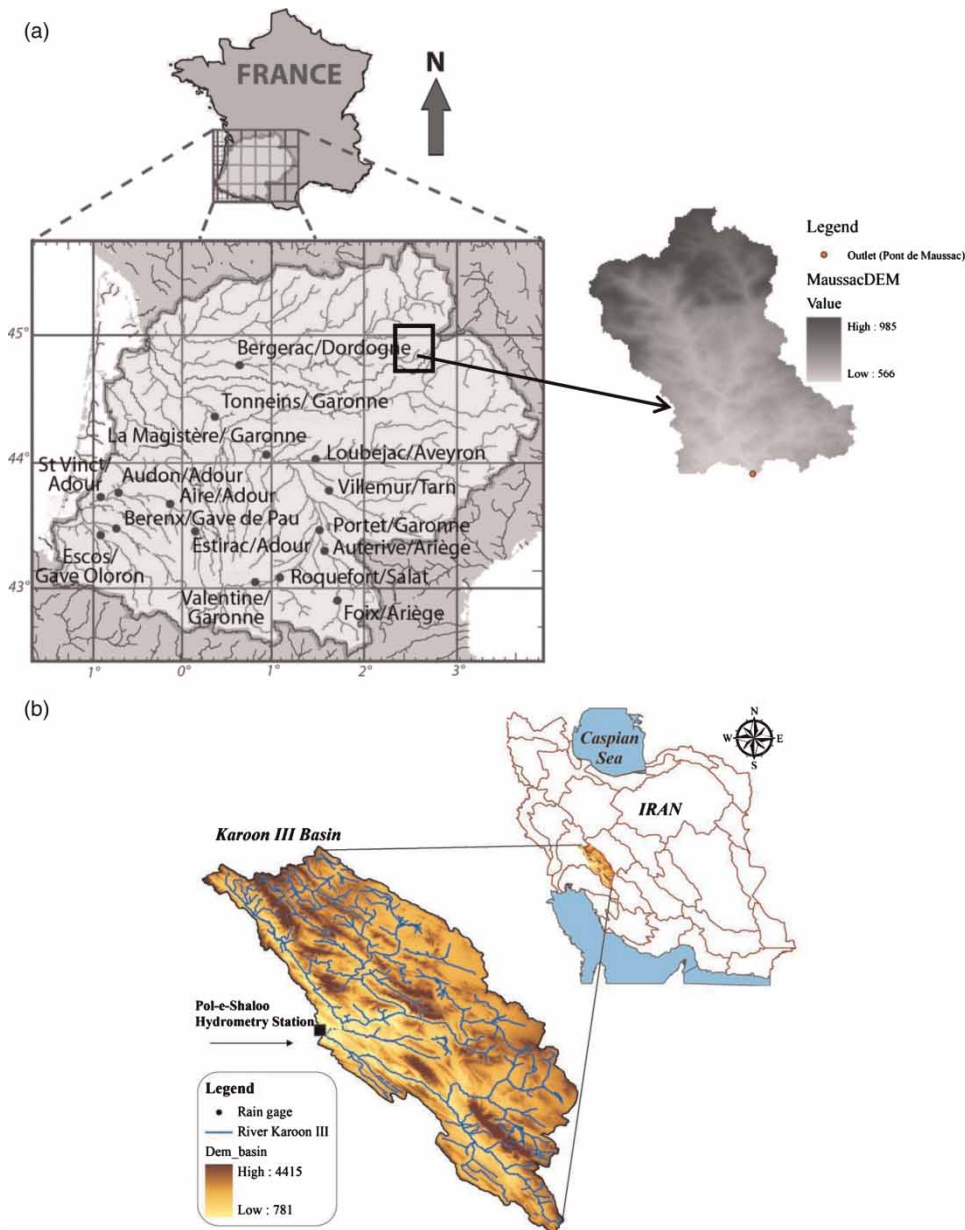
(a)

FRANCE

N

45°

44°

43°

Bergerac/Dordogne

Tonneins/ Garonne

La Magistère/ Garonne

Loubejac/Aveyron

St Vinct/ Adour

Audon/Adour

Aire/Adour

Villemur/Tarn

Berenx/Gave de Pau

Portet/Garonne

Estirac/Adour

Auterive/Ariège

Escos/ Gave Oloron

Roquefort/Salat

Valentine/ Garonne

Foix/Ariège

1°

0°

1°

2°

3°

Legend

Outlet (Pont de Maussac)

MaussacDEM

Value

High : 985

Low : 566

(b)

Caspian Sea

N

W

E

S

IRAN

Karoon III Basin

Pol-e-Shaloo Hydrometry Station

Legend

Rain gage

River Karoon III

Dem_basin

High : 4415

Low : 781